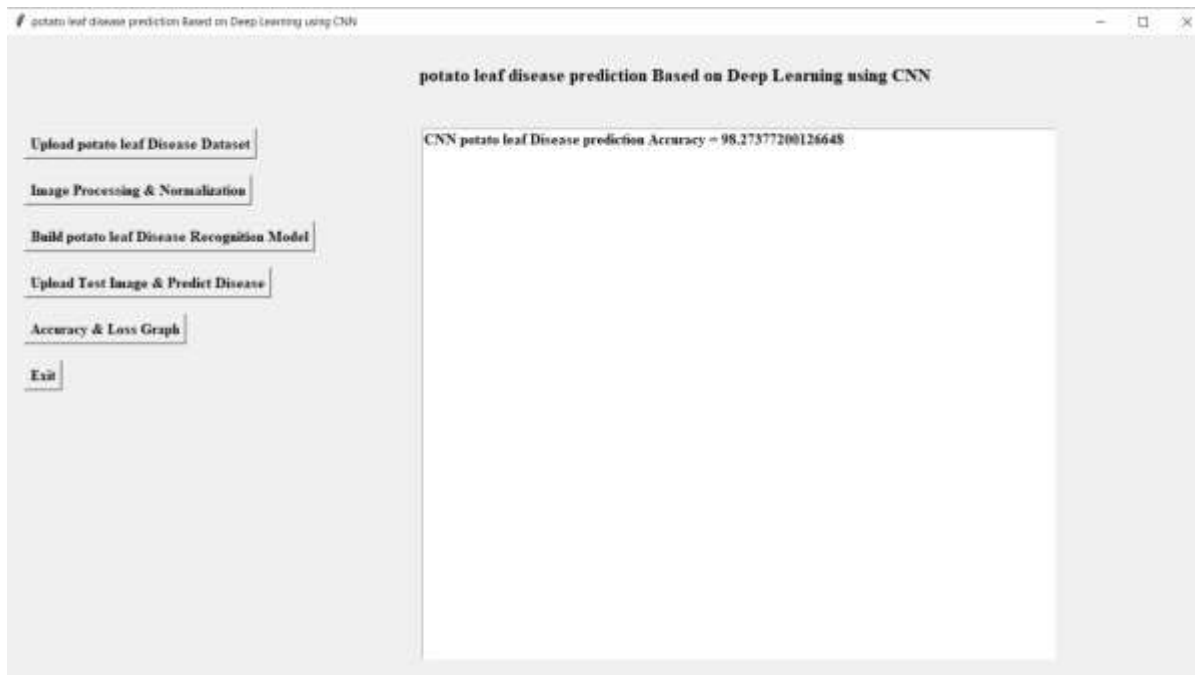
potato leaf disease prediction Based on Deep Learning using CNN

potato leaf disease prediction Based on Deep Learning using CNN

Upload potato leaf Disease Dataset

Image Processing & Normalization

Build potato leaf Disease Recognition Model

Upload Test Image & Predict Disease

Accuracy & Loss Graph

Exit

CNN potato leaf Disease prediction Accuracy = 98.27377200126648